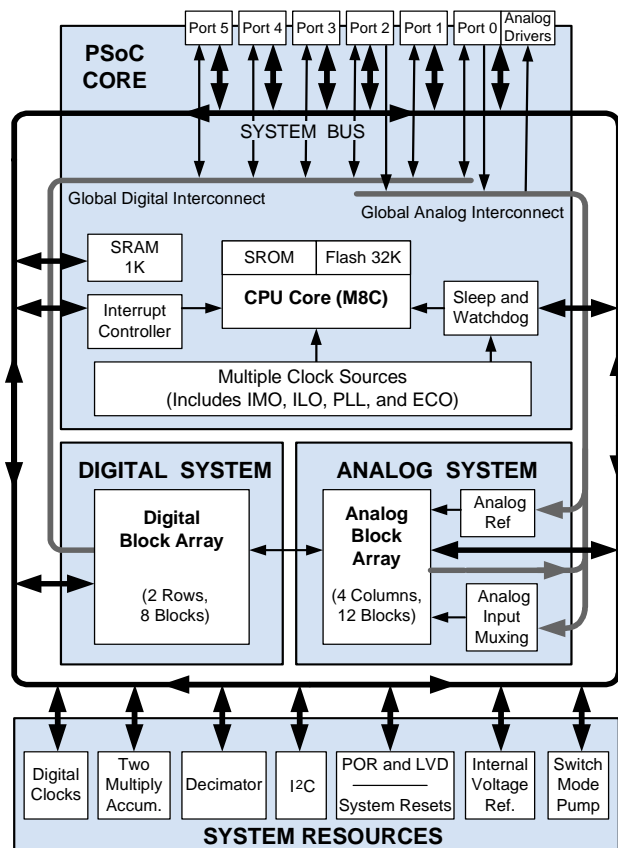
Port 5
Port 4
Port 3
Port 2
Port 1
Port 0
Analog Drivers

PSoC CORE

SYSTEM BUS

Global Digital Interconnect

Global Analog Interconnect

SRAM 1K

SROM

Flash 32K

CPU Core (M8C)

Interrupt Controller

Sleep and Watchdog

Multiple Clock Sources (Includes IMO, ILO, PLL, and ECO)

DIGITAL SYSTEM

Digital Block Array

(2 Rows, 8 Blocks)

ANALOG SYSTEM

Analog Block Array

(4 Columns, 12 Blocks)

Analog Ref

Analog Input Muxing

Digital Clocks

Two Multiply Accum.

Decimator

I$^2$C

POR and LVD

System Resets

Internal Voltage Ref.

Switch Mode Pump

SYSTEM RESOURCES